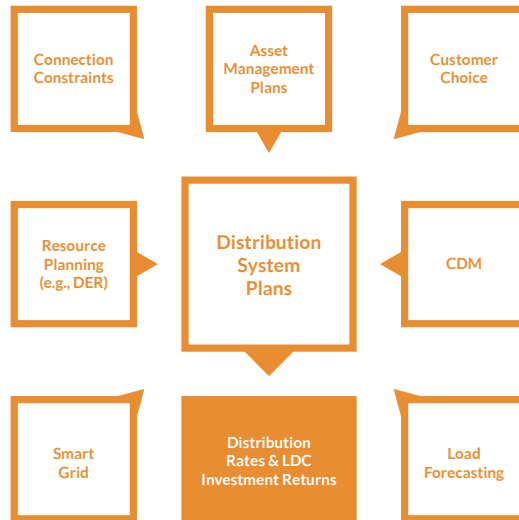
Connection Constraints

Asset Management Plans

Customer Choice

Resource Planning (e.g., DER)

Distribution System Plans

CDM

Smart Grid

Distribution Rates & LDC Investment Returns

Load Forecasting